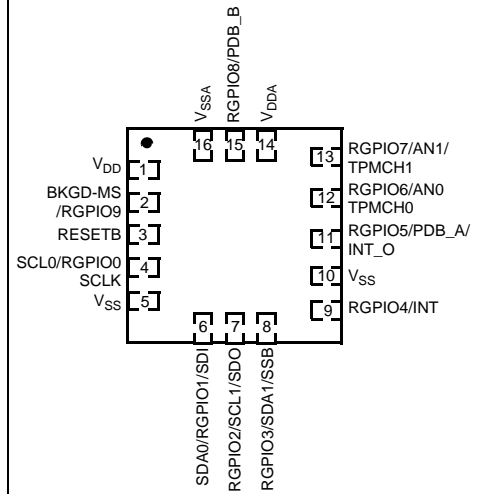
$V_{SSA}$
RGPIO8/PDB_B
$V_{DDA}$

16 15 14

$V_{DD}$ 1
BKGD-MS /RGPIO9 2
RESETB 3
SCL0/RGPIO0 SCLK 4
$V_{SS}$ 5

13 RGPIO7/AN1/ TPMCH1
12 RGPIO6/AN0 TPMCH0
11 RGPIO5/PDB_A/ INT_O
10 $V_{SS}$
9 RGPIO4/INT

6 7 8

SDA0/RGPIO1/SDI
RGPIO2/SCL1/SDO
RGPIO3/SDA1/SSB